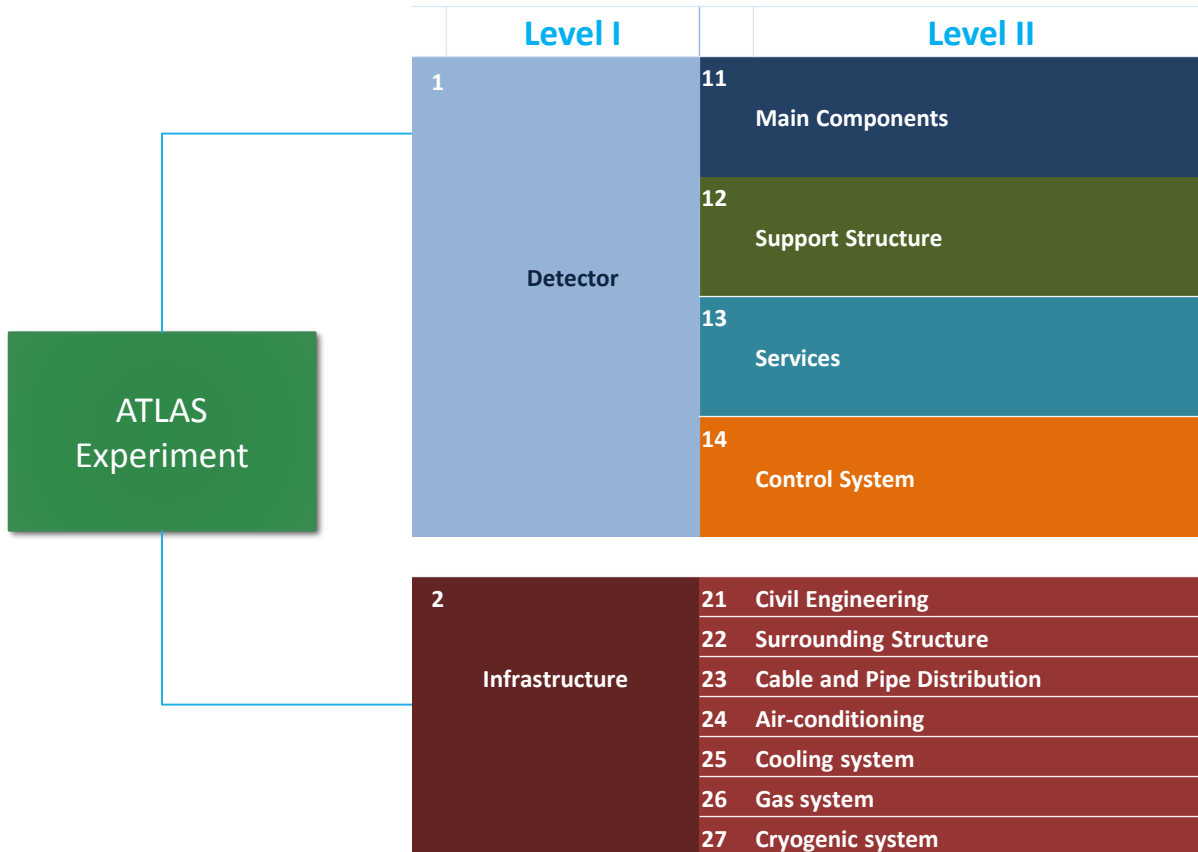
ATLAS Experiment

| | Level I | | Level II |
|---|---|---|---|
| 1 | Detector | 11 | Main Components |
| | | 12 | Support Structure |
| | | 13 | Services |
| | | 14 | Control System |
| 2 | Infrastructure | 21 | Civil Engineering |
| | | 22 | Surrounding Structure |
| | | 23 | Cable and Pipe Distribution |
| | | 24 | Air-conditioning |
| | | 25 | Cooling system |
| | | 26 | Gas system |
| | | 27 | Cryogenic system |